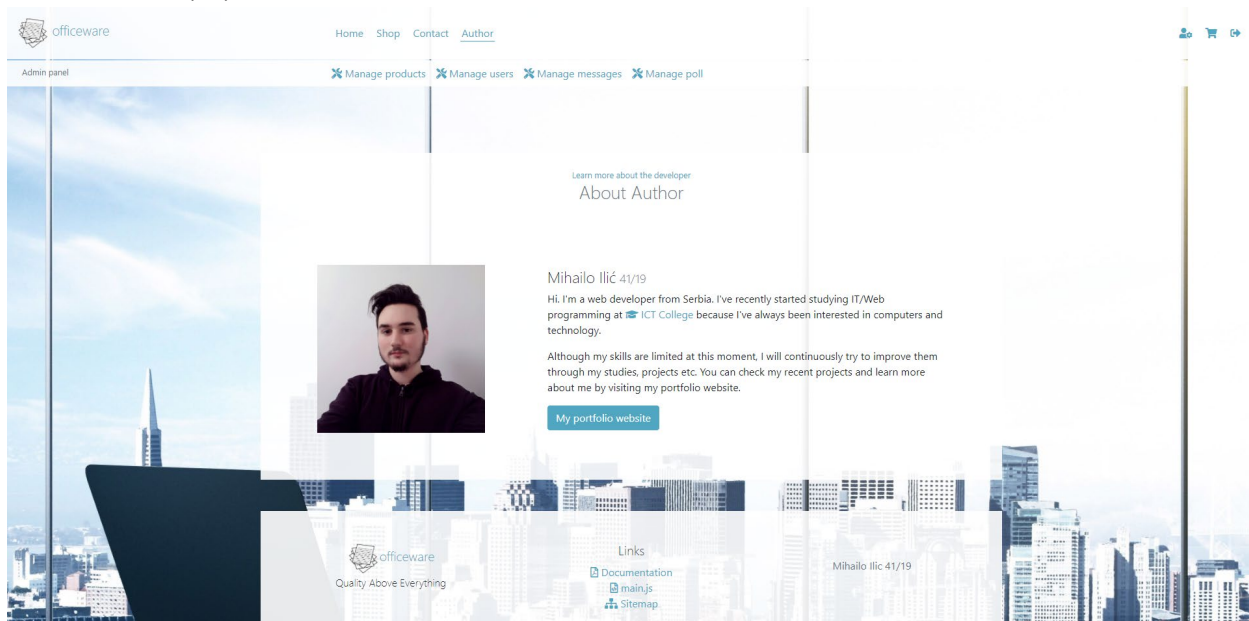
officeware

Home Shop Contact Author

Admin panel

Manage products Manage users Manage messages Manage poll

Learn more about the developer
About Author

Mihailo Ilić 41/19

Hi. I'm a web developer from Serbia. I've recently started studying IT/Web programming at ICT College because I've always been interested in computers and technology.

Although my skills are limited at this moment, I will continuously try to improve them through my studies, projects etc. You can check my recent projects and learn more about me by visiting my portfolio website.

My portfolio website

officeware
Quality Above Everything

Links
Documentation
main.js
Sitemap

Mihailo Ilic 41/19